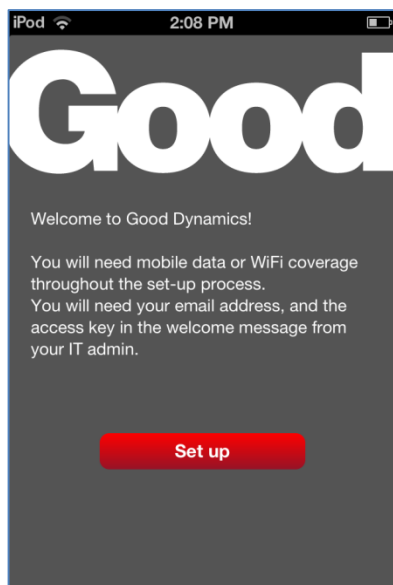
iPod 2:08 PM

Good

Welcome to Good Dynamics!

You will need mobile data or WiFi coverage throughout the set-up process.
You will need your email address, and the access key in the welcome message from your IT admin.

Set up